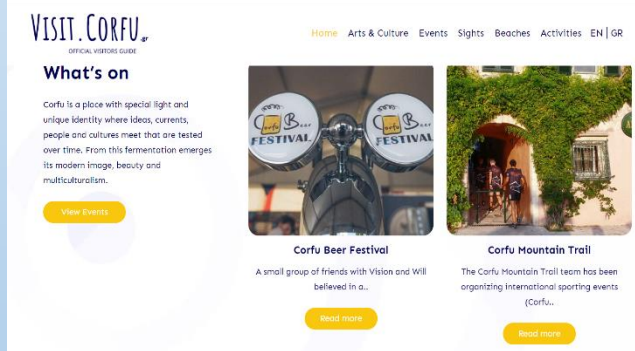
VISIT.CORFU.gr
OFFICIAL VISITORS GUIDE

Home Arts & Culture Events Sights Beaches Activities EN | GR

What's on

Corfu is a place with special light and unique identity where ideas, currents, people and cultures meet that are tested over time. From this fermentation emerges its modern image, beauty and multiculturalism.

View Events

Corfu Beer FESTIVAL

Corfu Beer FESTIVAL

Corfu Beer Festival

A small group of friends with Vision and Will believed in a..

Read more

Corfu Mountain Trail

The Corfu Mountain Trail team has been organizing international sporting events (Corfu..

Read more